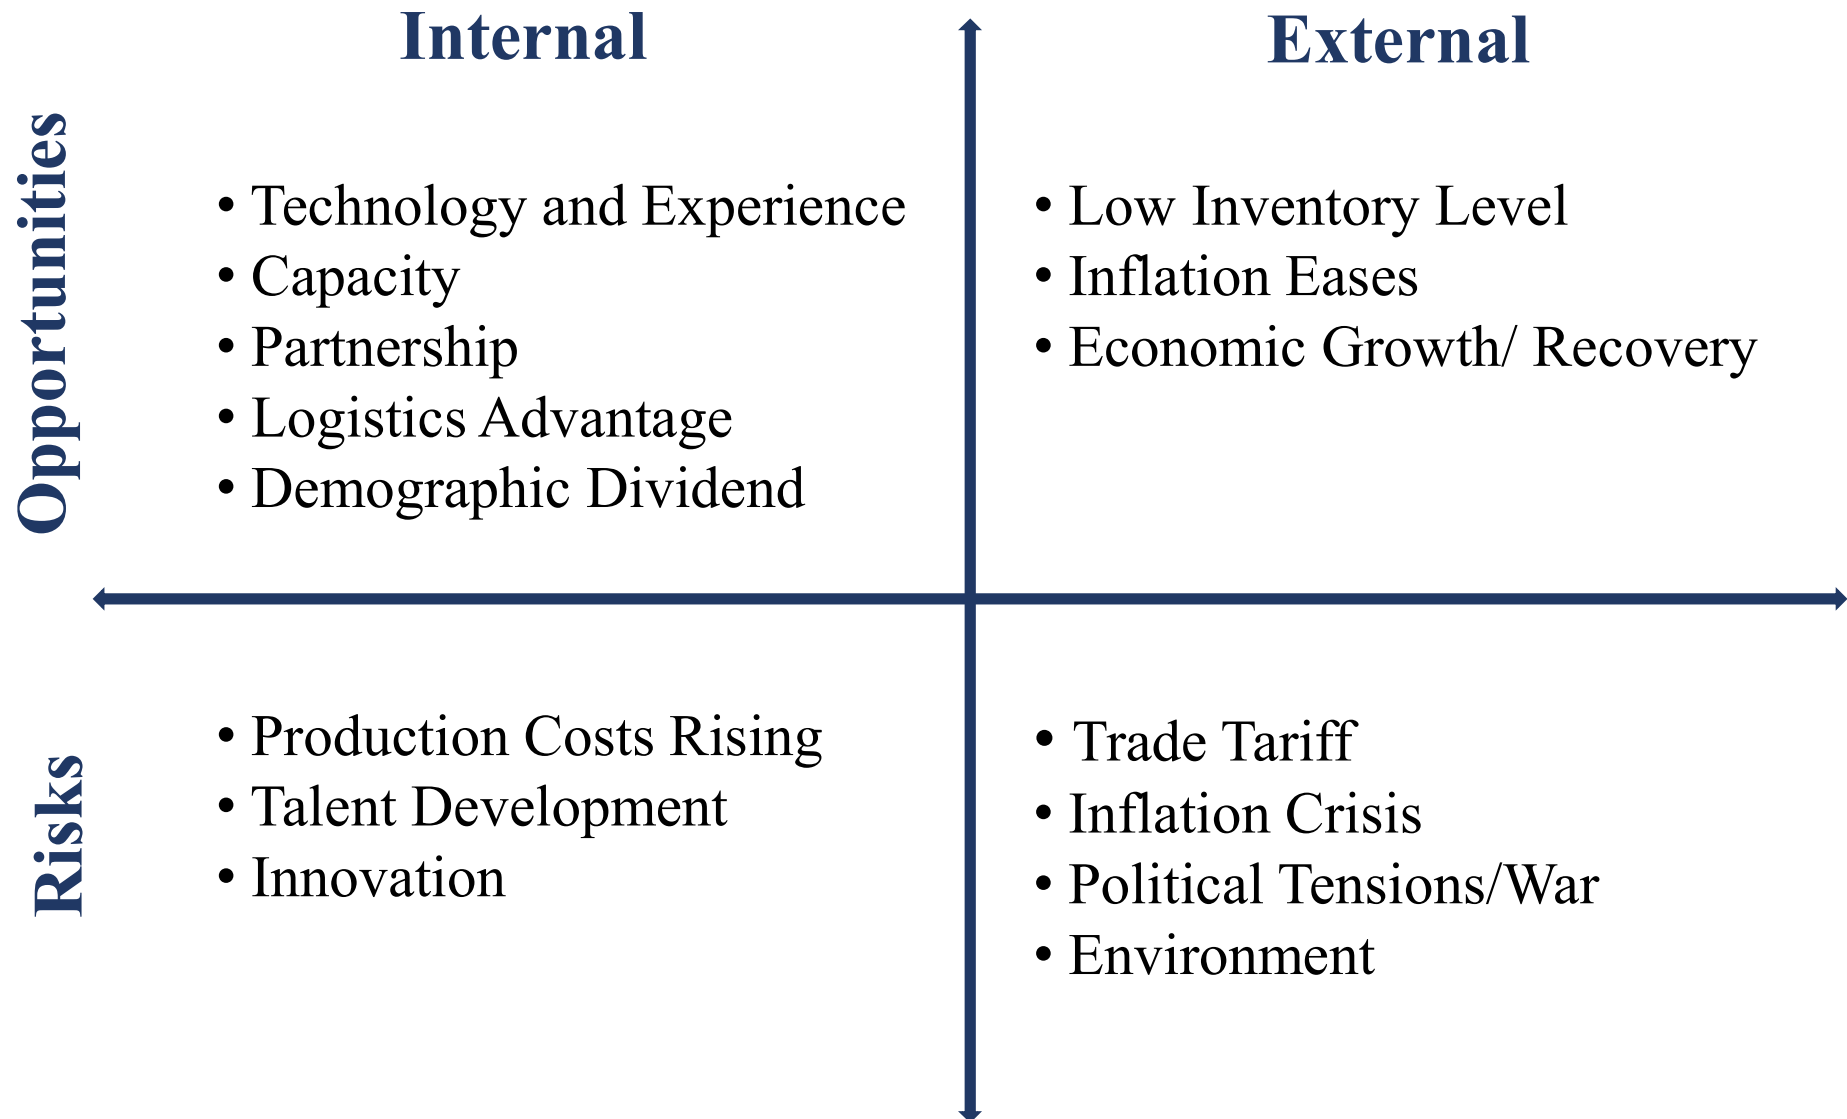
Internal

External

Opportunities

• Technology and Experience
• Capacity
• Partnership
• Logistics Advantage
• Demographic Dividend

• Low Inventory Level
• Inflation Eases
• Economic Growth/ Recovery

Risks

• Production Costs Rising
• Talent Development
• Innovation

• Trade Tariff
• Inflation Crisis
• Political Tensions/War
• Environment